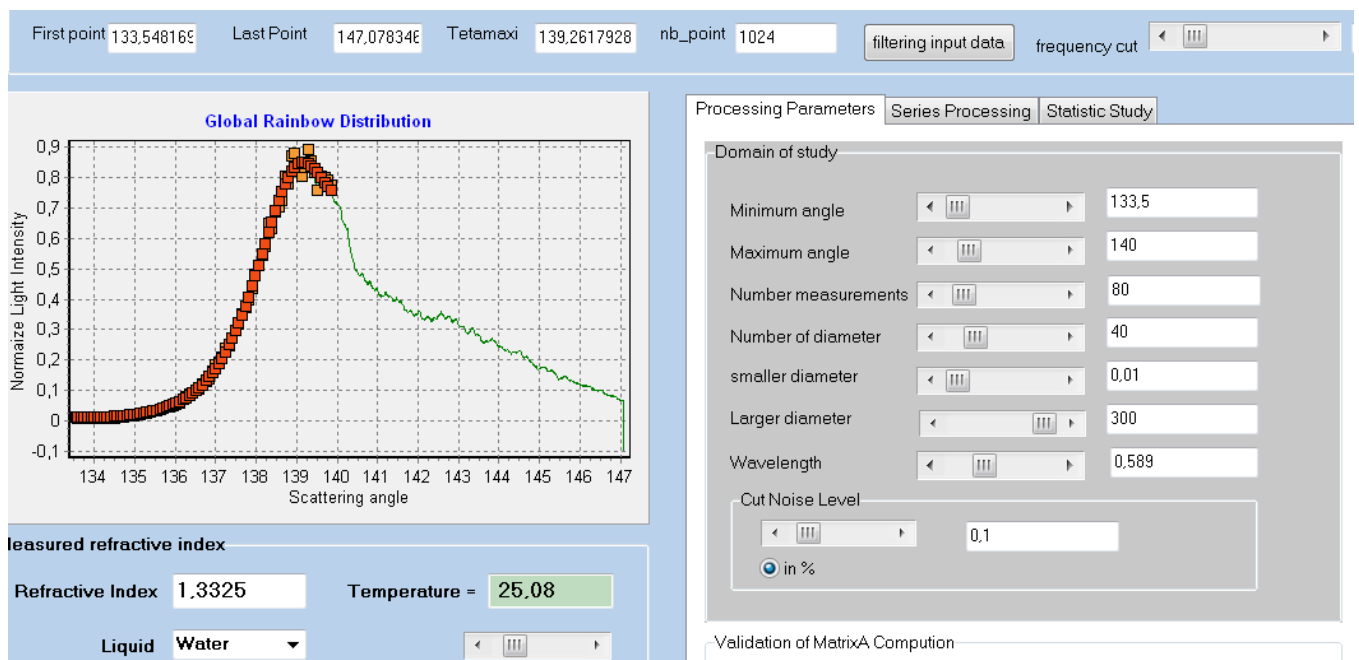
First point 133,548169 Last Point 147,078346 Tetamaxi 139,2617928 nb_point 1024 filtering input data frequency cut

Global Rainbow Distribution

Normaize Light Intensity

0,9
0,8
0,7
0,6
0,5
0,4
0,3
0,2
0,1
0
-0,1

134 135 136 137 138 139 140 141 142 143 144 145 146 147

Scattering angle

leasured refractive index

Refractive Index 1,3325 Temperature = 25,08

Liquid Water

Processing Parameters | Series Processing | Statistic Study

Domain of study

Minimum angle 133,5

Maximum angle 140

Number measurements 80

Number of diameter 40

smaller diameter 0,01

Larger diameter 300

Wavelength 0,589

Cut Noise Level

0,1

in %

Validation of MatrixA Compution